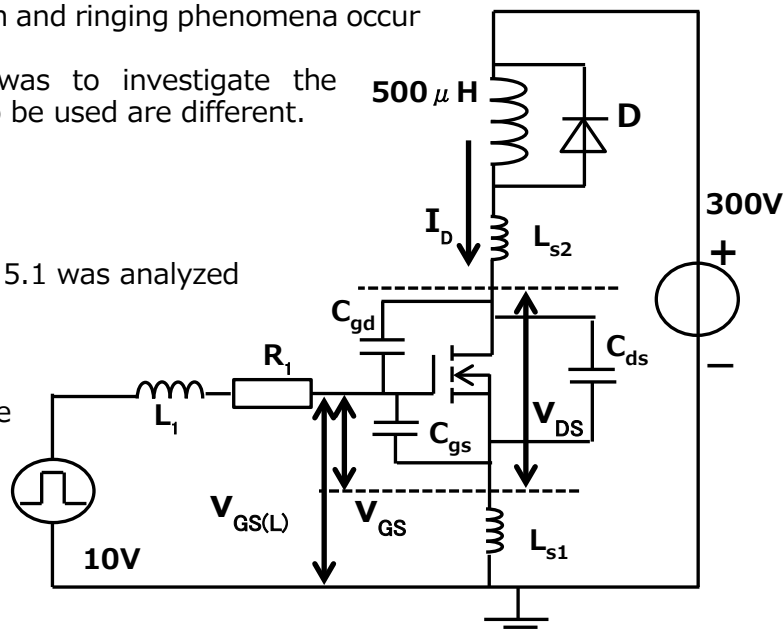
n and ringing phenomena occur

was to investigate the
be used are different.

5.1 was analyzed

e

$500\mu H$

D

$I_D$

$L_{s2}$

300V

+

−

$C_{gd}$

$C_{ds}$

$R_1$

$L_1$

$V_{DS}$

$C_{gs}$

$V_{GS(L)}$

$V_{GS}$

$L_{s1}$

10V